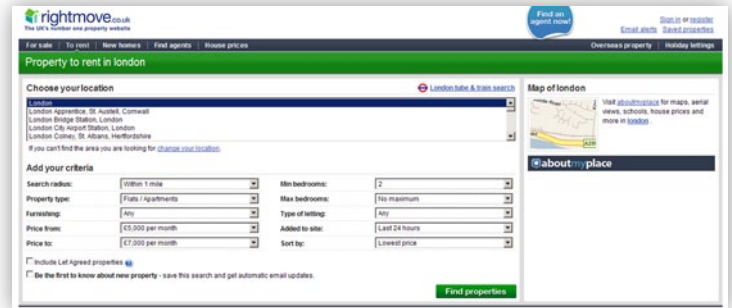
rightmove.co.uk
The UK's number one property website

Find an agent now!

Sign in or register
Email alerts Saved properties

For sale | To rent | New homes | Find agents | House prices

Overseas property | Holiday lettings

Property to rent in london

Choose your location

London tube & train search

London
London Apprentice, St. Austell, Cornwall
London Bridge Station, London
London City Airport Station, London
London Colney, St. Albans, Hertfordshire

If you can't find the area you are looking for change your location.

Add your criteria

| Search radius: | Within 1 mile | Min bedrooms: | 2 |
|---|---|---|---|
| Property type: | Flats / Apartments | Max bedrooms: | No maximum |
| Furnishing: | Any | Type of letting: | Any |
| Price from: | £5,000 per month | Added to site: | Last 24 hours |
| Price to: | £7,000 per month | Sort by: | Lowest price |

Include Let Agreed properties

Be the first to know about new property - save this search and get automatic email updates.

Find properties

Map of london

Visit aboutmyplace for maps, aerial views, schools, house prices and more in london.

aboutmyplace